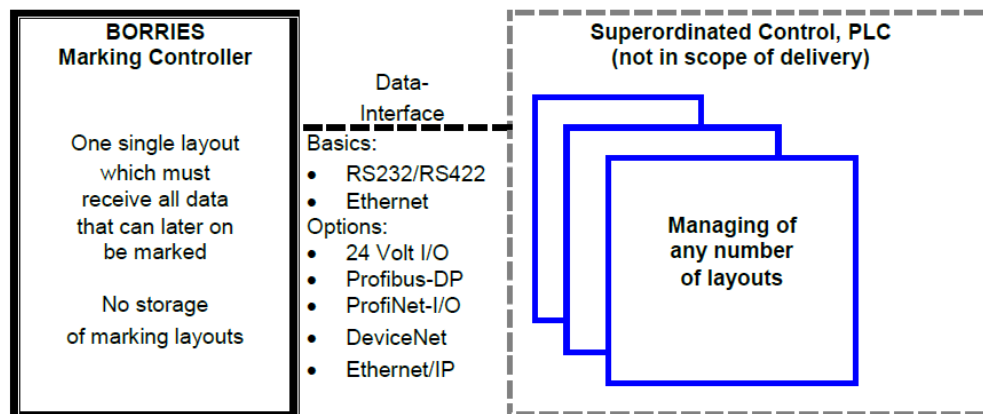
BORRIES
Marking Controller

One single layout which must receive all data that can later on be marked

No storage of marking layouts

Data-Interface

Basics:
• RS232/RS422
• Ethernet
Options:
• 24 Volt I/O
• Profibus-DP
• ProfiNet-I/O
• DeviceNet
• Ethernet/IP

Superordinated Control, PLC
(not in scope of delivery)

Managing of any number of layouts